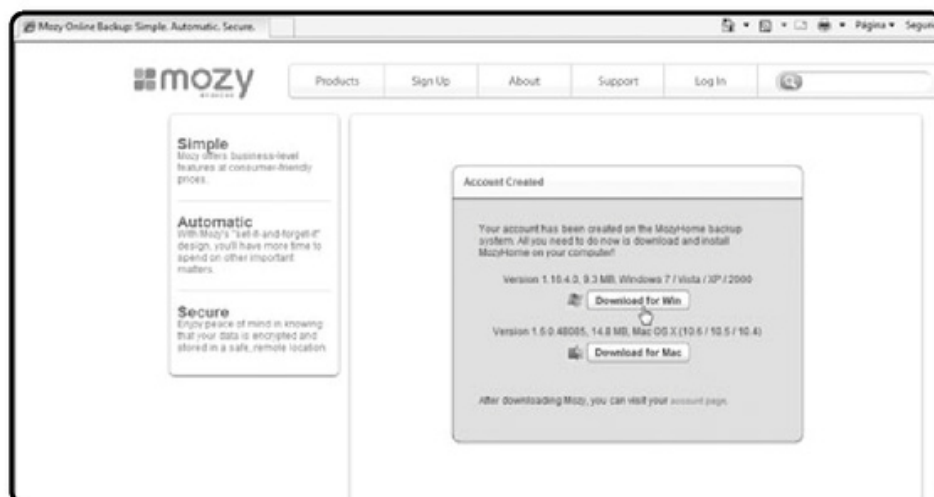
Mozy Online Backup: Simple. Automatic. Secure.

Página ▾ Segur

mozy

Products | Sign Up | About | Support | Log In

Simple
Mozy offers business-level features at consumer-friendly prices.

Automatic
With Mozy's "set-it-and-forget-it" design, you'll have more time to spend on other important matters.

Secure
Enjoy peace of mind in knowing that your data is encrypted and stored in a safe, remote location.

Account Created

Your account has been created on the MozyHome backup system. All you need to do now is download and install MozyHome on your computer!

Version 1.10.4.0, 9.3 MB, Windows 7 / Vista / XP / 2000

Download for Win

Version 1.5.0.48085, 14.8 MB, Mac OS X (10.6 / 10.5 / 10.4)

Download for Mac

After downloading Mozy, you can visit your account page.